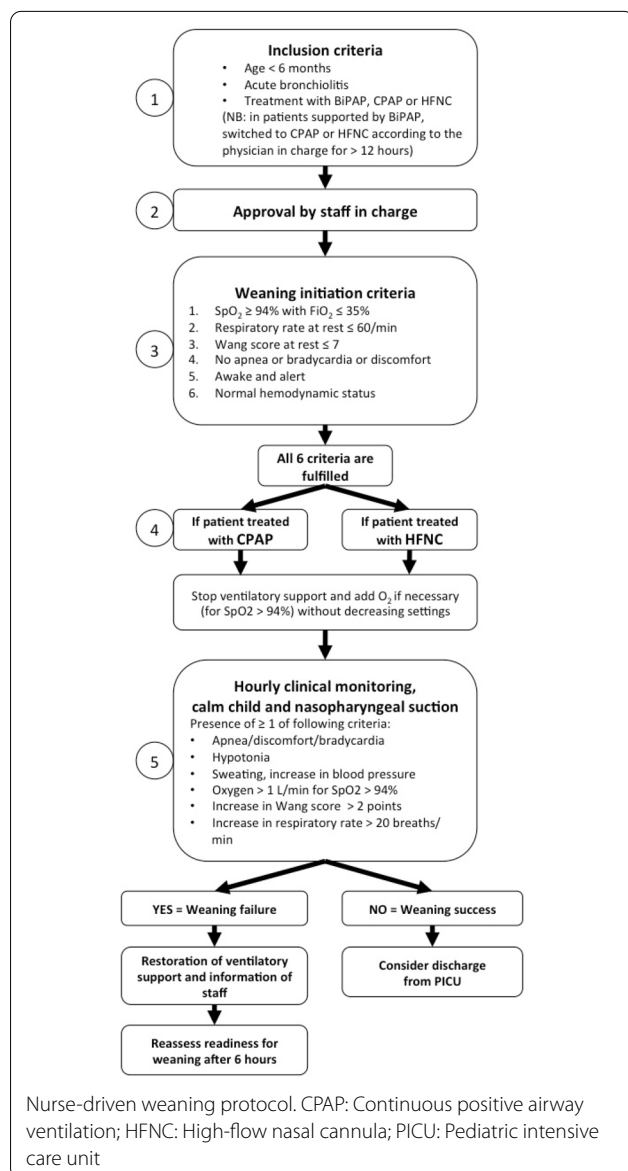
1

Inclusion criteria
• Age < 6 months
• Acute bronchiolitis
• Treatment with BiPAP, CPAP or HFNC
(NB: in patients supported by BiPAP, switched to CPAP or HFNC according to the physician in charge for > 12 hours)

2

Approval by staff in charge

3

Weaning initiation criteria
1. $SpO_2 \geq 94\%$ with $FiO_2 \leq 35\%$
2. Respiratory rate at rest ≤ 60/min
3. Wang score at rest ≤ 7
4. No apnea or bradycardia or discomfort
5. Awake and alert
6. Normal hemodynamic status

All 6 criteria are fulfilled

4

If patient treated with CPAP

If patient treated with HFNC

Stop ventilatory support and add $O_2$ if necessary (for SpO2 > 94%) without decreasing settings

5

Hourly clinical monitoring, calm child and nasopharyngeal suction
Presence of ≥ 1 of following criteria:
• Apnea/discomfort/bradycardia
• Hypotonia
• Sweating, increase in blood pressure
• Oxygen > 1 L/min for SpO2 > 94%
• Increase in Wang score > 2 points
• Increase in respiratory rate > 20 breaths/min

YES = Weaning failure

NO = Weaning success

Restoration of ventilatory support and information of staff

Consider discharge from PICU

Reassess readiness for weaning after 6 hours

Nurse-driven weaning protocol. CPAP: Continuous positive airway ventilation; HFNC: High-flow nasal cannula; PICU: Pediatric intensive care unit